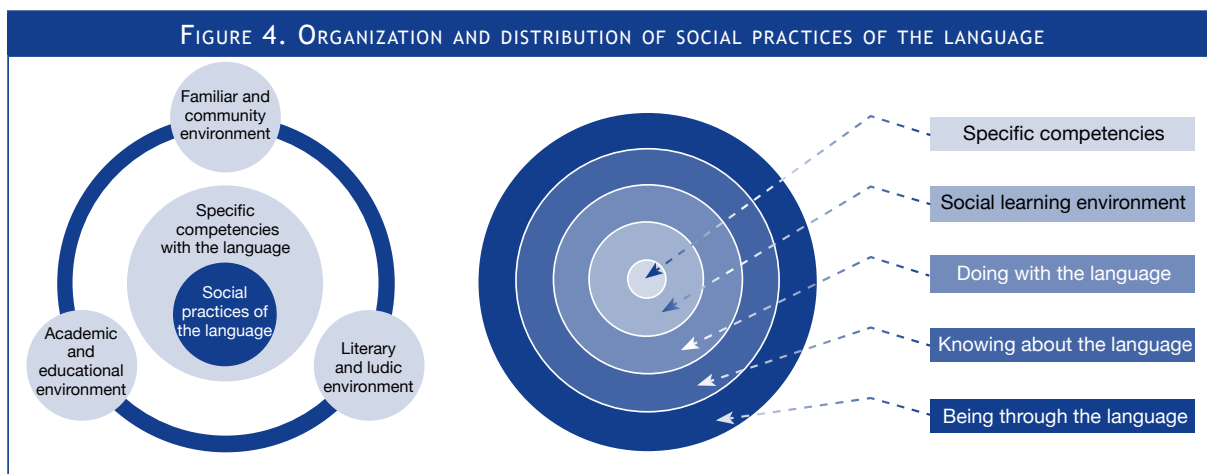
FIGURE 4. ORGANIZATION AND DISTRIBUTION OF SOCIAL PRACTICES OF THE LANGUAGE

Familiar and community environment

Specific competencies with the language

Social practices of the language

Academic and educational environment

Literary and ludic environment

Specific competencies

Social learning environment

Doing with the language

Knowing about the language

Being through the language